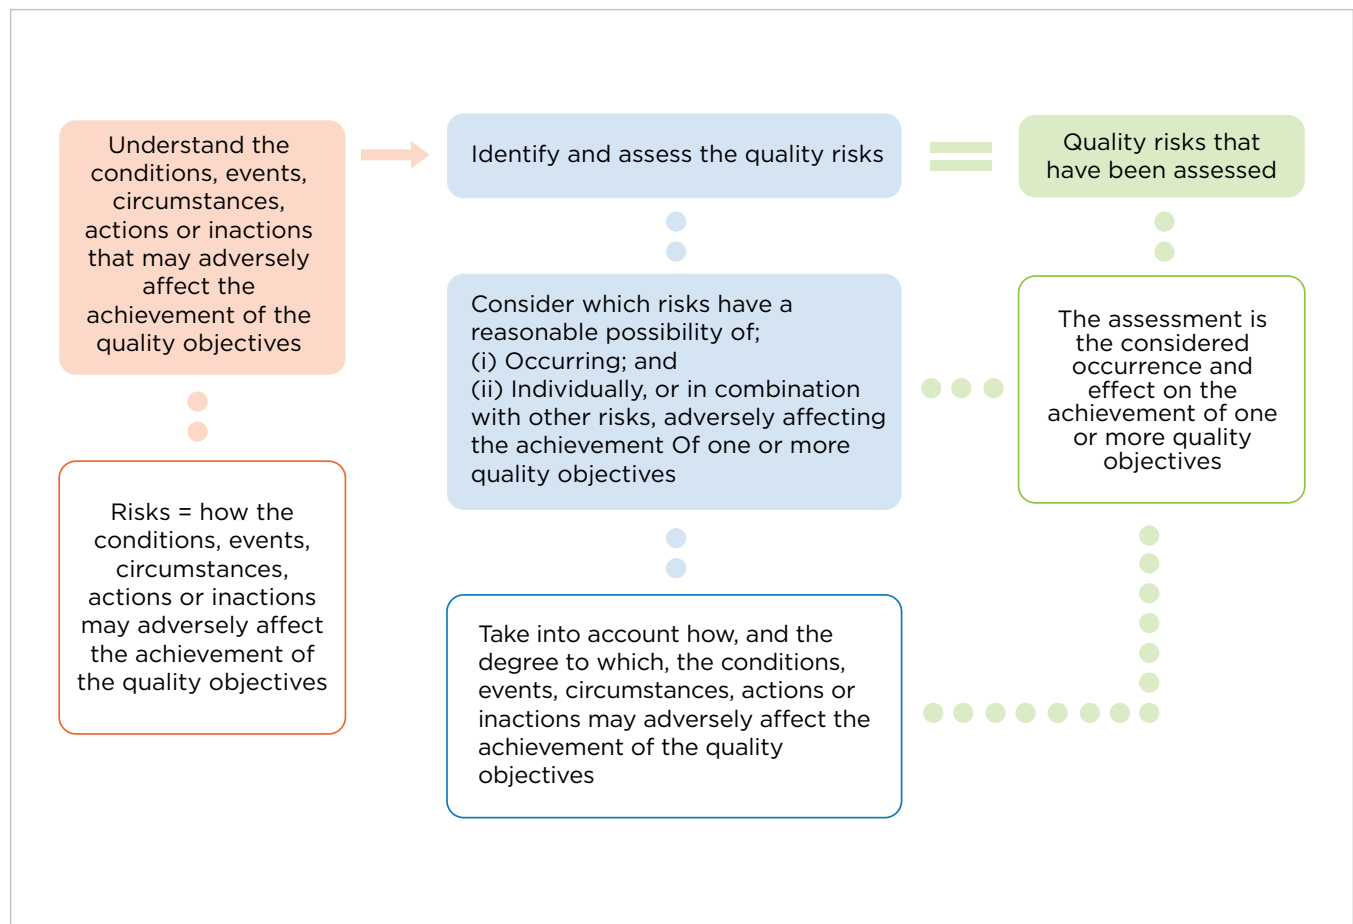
Understand the conditions, events, circumstances, actions or inactions that may adversely affect the achievement of the quality objectives

Identify and assess the quality risks

Quality risks that have been assessed

Consider which risks have a reasonable possibility of;
(i) Occurring; and
(ii) Individually, or in combination with other risks, adversely affecting the achievement Of one or more quality objectives

The assessment is the considered occurrence and effect on the achievement of one or more quality objectives

Risks = how the conditions, events, circumstances, actions or inactions may adversely affect the achievement of the quality objectives

Take into account how, and the degree to which, the conditions, events, circumstances, actions or inactions may adversely affect the achievement of the quality objectives